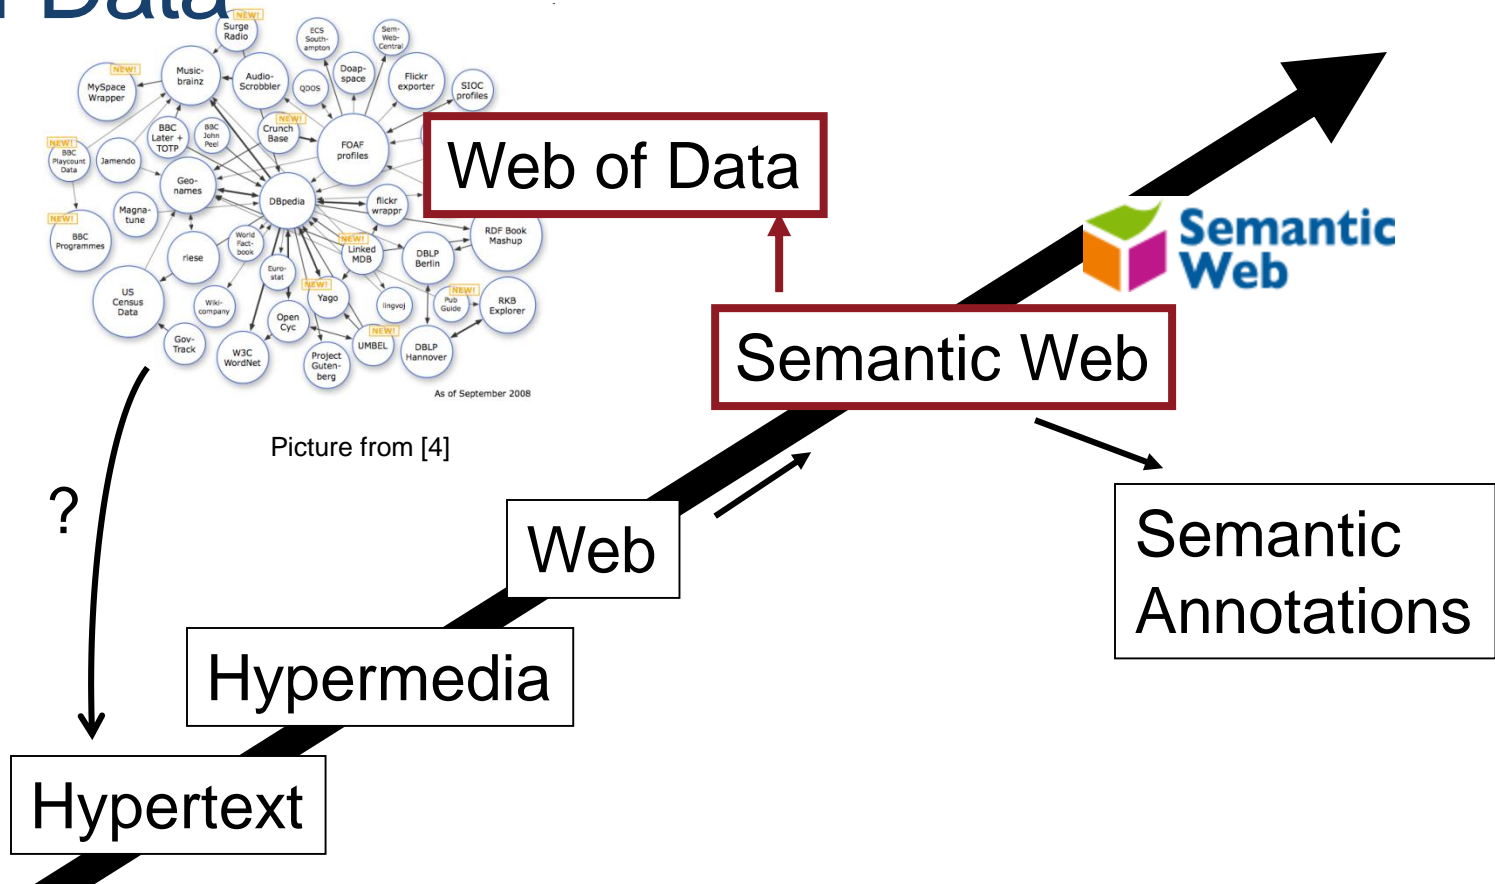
Data

NEW! Surge Radio
ECS Southampton
Sem-Web-Central
NEW! MySpace Wrapper
Music-brainz
Audio-Scrobbler
QDOS
Doap-space
Flickr exporter
SIOC profiles
NEW! BBC Playcount Data
BBC Later + TOTP
BBC John Peel
NEW! Crunch Base
FOAF profiles
Jamendo
Geo-names
DBpedia
flickr wrappr
NEW! BBC Programmes
Magna-tune
World Fact-book
NEW! Linked MDB
DBLP Berlin
RDF Book Mashup
riese
Euro-stat
US Census Data
NEW! Yago
lingvoj
NEW! Pub Guide
RKB Explorer
Wiki-company
Open Cyc
Gov-Track
W3C WordNet
Project Guten-berg
NEW! UMBEL
DBLP Hannover
As of September 2008

Picture from [4]

Web of Data

Semantic Web

Semantic Web

?

Web

Semantic Annotations

Hypermedia

Hypertext